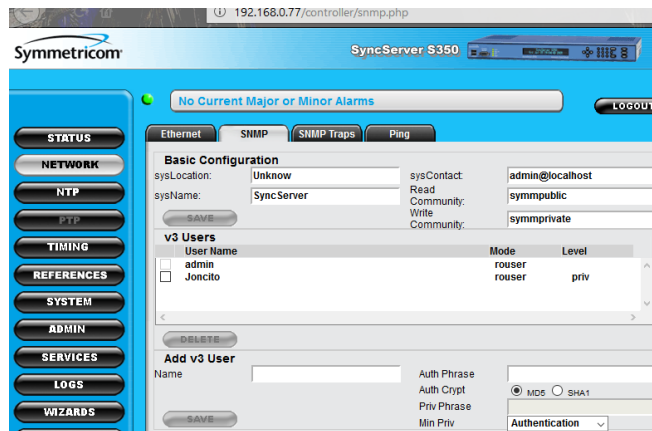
192.168.0.77/controller/snmp.php

Symmetricom

SyncServer S350

No Current Major or Minor Alarms

LOGOUT

STATUS
NETWORK
NTP
PTP
TIMING
REFERENCES
SYSTEM
ADMIN
SERVICES
LOGS
WIZARDS

Ethernet | SNMP | SNMP Traps | Ping

Basic Configuration

sysLocation: Unknow
sysContact: admin@localhost
sysName: SyncServer
Read Community: symmpublic
Write Community: symmprivate

SAVE

v3 Users

| User Name | Mode | Level |
|---|---|---|
| admin | rouser | |
| Joncito | rouser | priv |

DELETE

Add v3 User

Name
Auth Phrase
Auth Crypt MD5 SHA1
Priv Phrase
Min Priv Authentication

SAVE